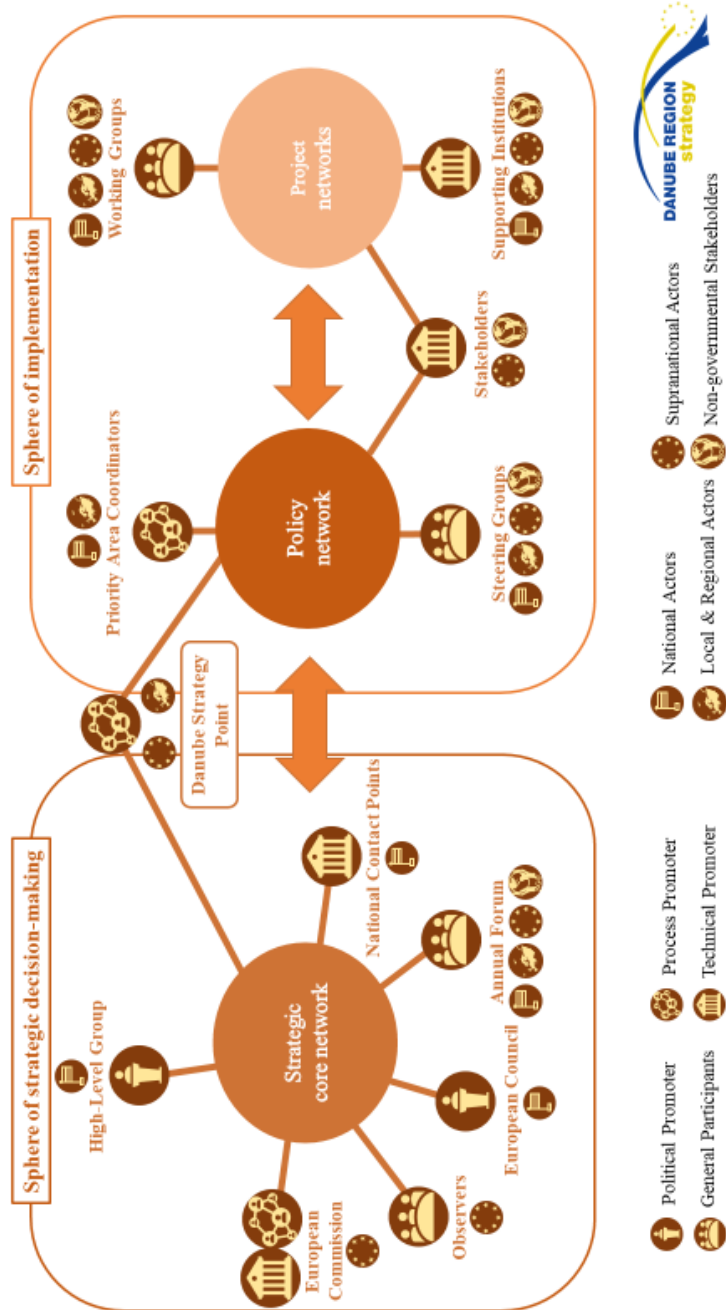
Sphere of strategic decision-making

Sphere of implementation

Strategic core network

Policy network

Project networks

Danube Strategy Point

High-Level Group

European Commission

Observers

European Council

Annual Forum

National Contact Points

Priority Area Coordinators

Steering Groups

Stakeholders

Working Groups

Supporting Institutions

Political Promoter

General Participants

Process Promoter

Technical Promoter

National Actors

Local & Regional Actors

Supranational Actors

Non-governmental Stakeholders

DANUBE REGION strategy